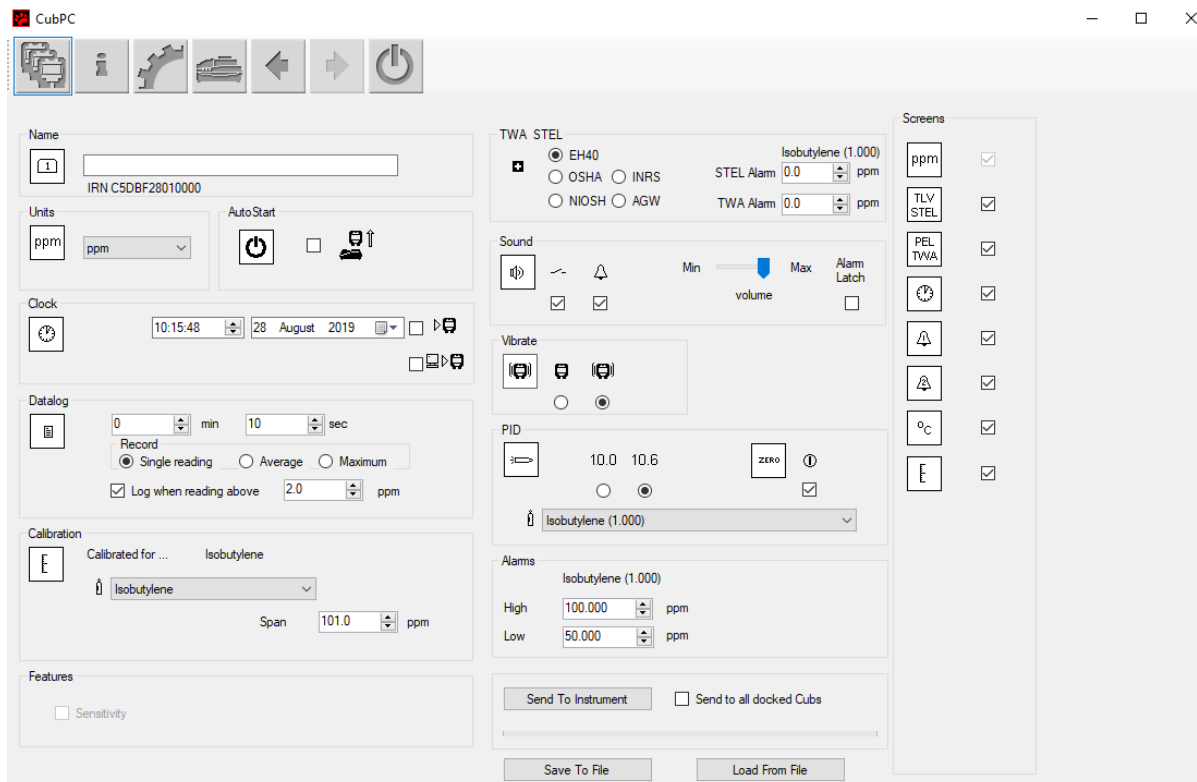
CubPC

Name

IRN C5DBF28010000

Units

ppm

ppm

AutoStart

Clock

10:15:48

28 August 2019

Datalog

0 min

10 sec

Record

Single reading

Average

Maximum

Log when reading above

2.0 ppm

Calibration

Calibrated for ...

Isobutylene

Isobutylene

Span

101.0 ppm

Features

Sensitivity

TWA STEL

EH40

OSHA

INRS

NIOSH

AGW

Isobutylene (1.000)

STEL Alarm 0.0 ppm

TWA Alarm 0.0 ppm

Sound

Min

Max

volume

Alarm Latch

Vibrate

PID

10.0 10.6

ZERO

Isobutylene (1.000)

Alarms

Isobutylene (1.000)

High 100.000 ppm

Low 50.000 ppm

Send To Instrument

Send to all docked Cubs

Save To File

Load From File

Screens

ppm

TLV STEL

PEL TWA

°C